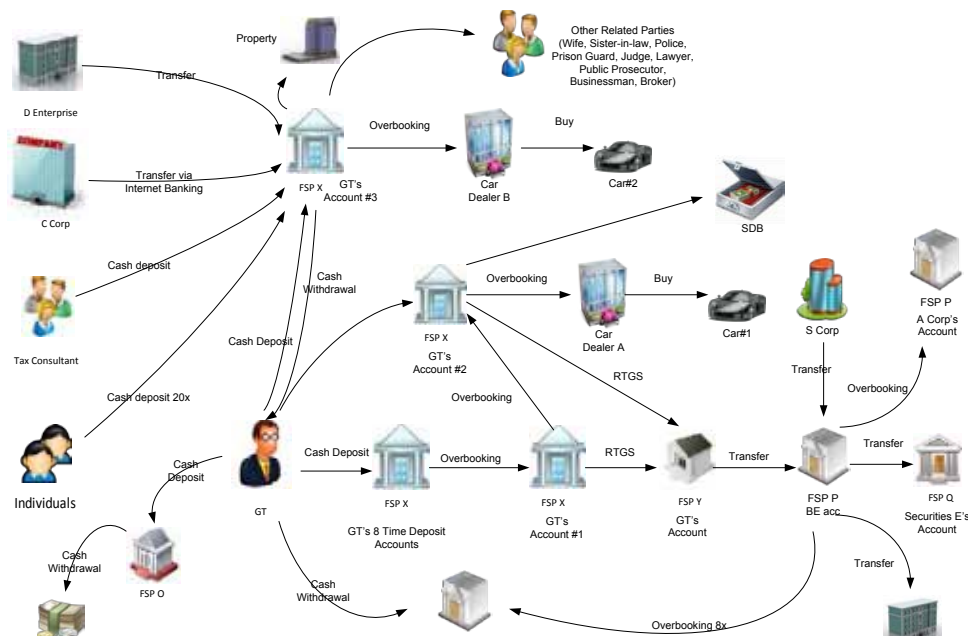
Property

Other Related Parties (Wife, Sister-in-law, Police, Prison Guard, Judge, Lawyer, Public Prosecutor, Businessman, Broker)

Transfer

D Enterprise

Overbooking

Buy

FSP X

GT's Account #3

Car Dealer B

Car#2

Transfer via Internet Banking

C Corp

SDB

Cash deposit

Cash Withdrawal

Overbooking

Buy

FSP X

GT's Account #2

Car Dealer A

Car#1

S Corp

FSP P

A Corp's Account

Tax Consultant

Cash Deposit

RTGS

Transfer

Overbooking

Cash deposit 20x

Overbooking

Transfer

Individuals

GT

Cash Deposit

Cash Deposit

Overbooking

RTGS

Transfer

FSP X

GT's 8 Time Deposit Accounts

FSP X

GT's Account #1

FSP Y

GT's Account

FSP P

BE acc

FSP Q

Securities E's Account

Cash Withdrawal

FSP O

Cash Withdrawal

Transfer

Overbooking 8x